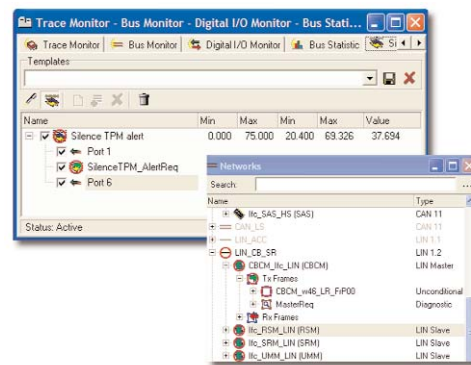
Trace Monitor - Bus Monitor - Digital I/O Monitor - Bus Stati...

Trace Monitor | Bus Monitor | Digital I/O Monitor | Bus Statistic | Si

Templates

| Name | Min | Max | Min | Max | Value |
|---|---|---|---|---|---|
| Silence TPM alert | 0.000 | 75.000 | 20.400 | 69.326 | 37.694 |
| Port 1 | | | | | |
| SilenceTPM_AlertReq | | | | | |
| Port 6 | | | | | |

Status: Active

Networks

Search:

| Name | Type |
|---|---|
| llc_SAS_HS (SAS) | CAN 11 |
| CAN_LS | CAN 11 |
| LIN_ACC | LIN 1.1 |
| LIN_CB_SR | LIN 1.2 |
| CBCM_llc_LIN (CBCM) | LIN Master |
| Tx Frames | |
| CBCM_w48_LR_FrP00 | Unconditional |
| MasterReq | Diagnostic |
| Rx Frames | |
| llc_RSM_LIN (RSM) | LIN Slave |
| llc_SRM_LIN (SRM) | LIN Slave |
| llc_UMM_LIN (UMM) | LIN Slave |